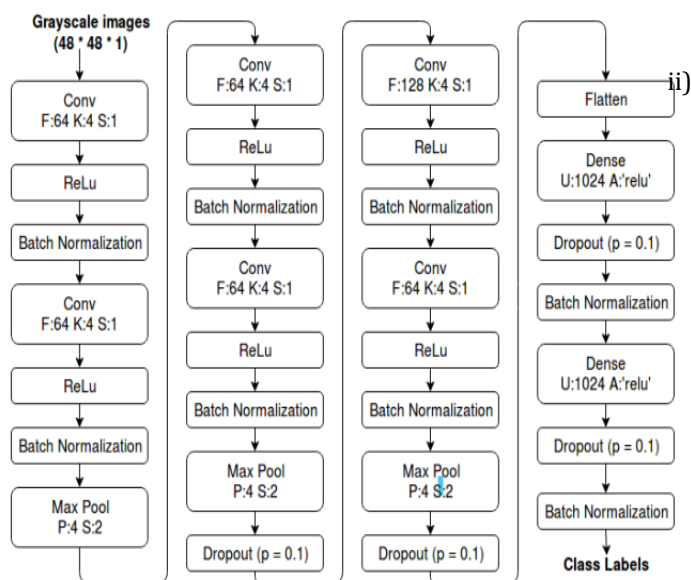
Grayscale images (48 * 48 * 1)

Conv F:64 K:4 S:1

ReLu

Batch Normalization

Conv F:64 K:4 S:1

ReLu

Batch Normalization

Max Pool P:4 S:2

Conv F:64 K:4 S:1

ReLu

Batch Normalization

Conv F:64 K:4 S:1

ReLu

Batch Normalization

Max Pool P:4 S:2

Dropout (p = 0.1)

Conv F:128 K:4 S:1

ReLu

Batch Normalization

Conv F:64 K:4 S:1

ReLu

Batch Normalization

Max Pool P:4 S:2

Dropout (p = 0.1)

ii)

Flatten

Dense U:1024 A:'relu'

Dropout (p = 0.1)

Batch Normalization

Dense U:1024 A:'relu'

Dropout (p = 0.1)

Batch Normalization

Class Labels